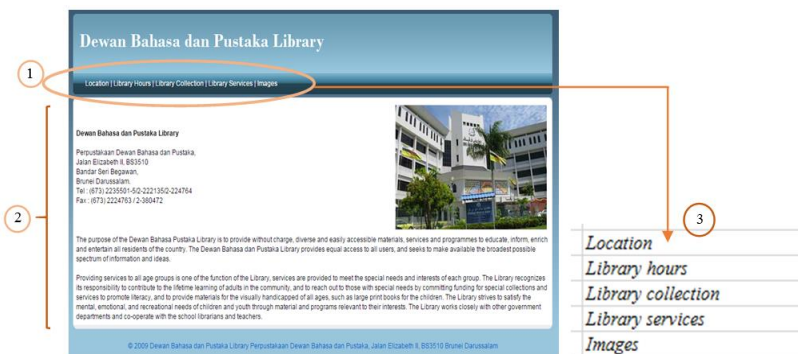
Dewan Bahasa dan Pustaka Library

1

Location | Library Hours | Library Collection | Library Services | Images

2

Dewan Bahasa dan Pustaka Library

Perpustakaan Dewan Bahasa dan Pustaka, Jalan Elizabeth II, BS3510 Bandar Seri Begawan, Brunei Darussalam.
Tel : (673) 2235501-5/2-222135/2-224764
Fax : (673) 2224763 / 2-380472

The purpose of the Dewan Bahasa Pustaka Library is to provide without charge, diverse and easily accessible materials, services and programmes to educate, inform, enrich and entertain all residents of the country. The Dewan Bahasa dan Pustaka Library provides equal access to all users, and seeks to make available the broadest possible spectrum of information and ideas.

Providing services to all age groups is one of the function of the Library, services are provided to meet the special needs and interests of each group. The Library recognizes its responsibility to contribute to the lifetime learning of adults in the community, and to reach out to those with special needs by committing funding for special collections and services to promote literacy, and to provide materials for the visually handicapped of all ages, such as large print books for the children. The Library strives to satisfy the mental, emotional, and recreational needs of children and youth through material and programs relevant to their interests. The Library works closely with other government departments and co-operate with the school librarians and teachers.

© 2009 Dewan Bahasa dan Pustaka Library Perpustakaan Dewan Bahasa dan Pustaka, Jalan Elizabeth II, BS3510 Brunei Darussalam

3

Location
Library hours
Library collection
Library services
Images